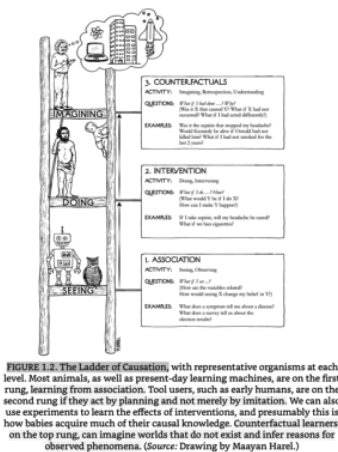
3. COUNTERFACTUALS

ACTIVITY: Imagining, Retrospection, Understanding

QUESTIONS: What if I had done ...? Why? (Was it X that caused Y? What if X had not occurred? What if I had acted differently?)

EXAMPLES: Was it the aspirin that stopped my headache? Would Kennedy be alive if Oswald had not killed him? What if I had not smoked for the last 2 years?

IMAGINING

2. INTERVENTION

ACTIVITY: Doing, Intervening

QUESTIONS: What if I do ...? How? (What would Y be if I do X? How can I make Y happen?)

EXAMPLES: If I take aspirin, will my headache be cured? What if we ban cigarettes?

DOING

1. ASSOCIATION

ACTIVITY: Seeing, Observing

QUESTIONS: What if I see ...? (How are the variables related? How would seeing X change my belief in Y?)

EXAMPLES: What does a symptom tell me about a disease? What does a survey tell us about the election results?

SEEING

FIGURE 1.2. The Ladder of Causation, with representative organisms at each level. Most animals, as well as present-day learning machines, are on the first rung, learning from association. Tool users, such as early humans, are on the second rung if they act by planning and not merely by imitation. We can also use experiments to learn the effects of interventions, and presumably this is how babies acquire much of their causal knowledge. Counterfactual learners on the top rung, can imagine worlds that do not exist and infer reasons for observed phenomena. (Source: Drawing by Maayan Harel.)